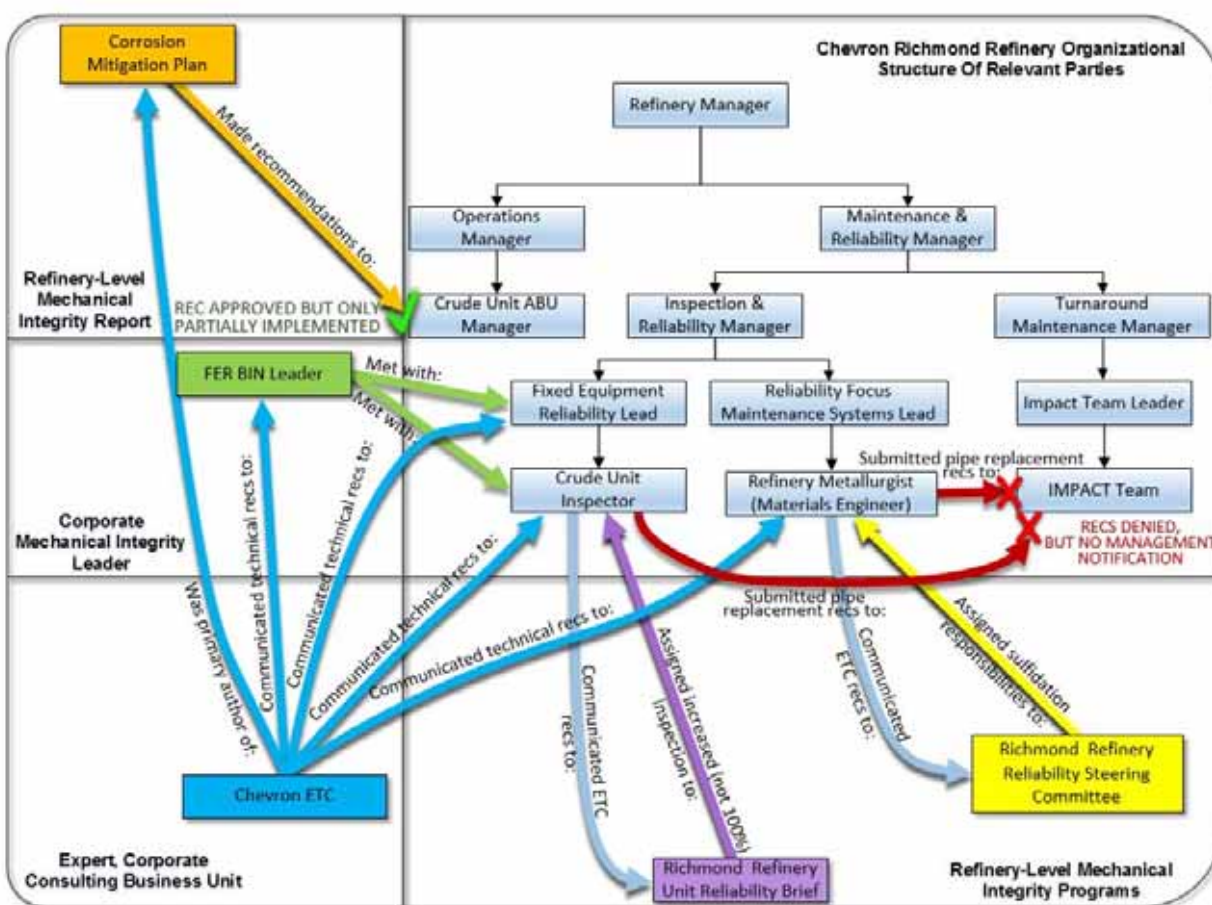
Chevron Richmond Refinery Organizational Structure Of Relevant Parties

Corrosion Mitigation Plan

Made recommendations to:

Refinery Manager

Operations Manager

Maintenance & Reliability Manager

Refinery-Level Mechanical Integrity Report

REC APPROVED BUT ONLY PARTIALLY IMPLEMENTED

Crude Unit ABU Manager

Inspection & Reliability Manager

Turnaround Maintenance Manager

FER BIN Leader

Met with:

Met with:

Fixed Equipment Reliability Lead

Reliability Focus Maintenance Systems Lead

Impact Team Leader

Communicated technical recs to:

Communicated technical recs to:

Submitted pipe replacement recs to:

Crude Unit Inspector

Refinery Metallurgist (Materials Engineer)

IMPACT Team

Corporate Mechanical Integrity Leader

RECS DENIED, BUT NO MANAGEMENT NOTIFICATION

Was primary author of:

Communicated technical recs to:

Communicated technical recs to:

Communicated technical recs to:

Submitted pipe replacement recs to:

Assigned sulfidation responsibilities to:

Communicated ETC recs to:

Communicated ETC recs to:

Assigned increased (not 100%) inspection to:

Richmond Refinery Reliability Steering Committee

Chevron ETC

Expert, Corporate Consulting Business Unit

Richmond Refinery Unit Reliability Brief

Refinery-Level Mechanical Integrity Programs